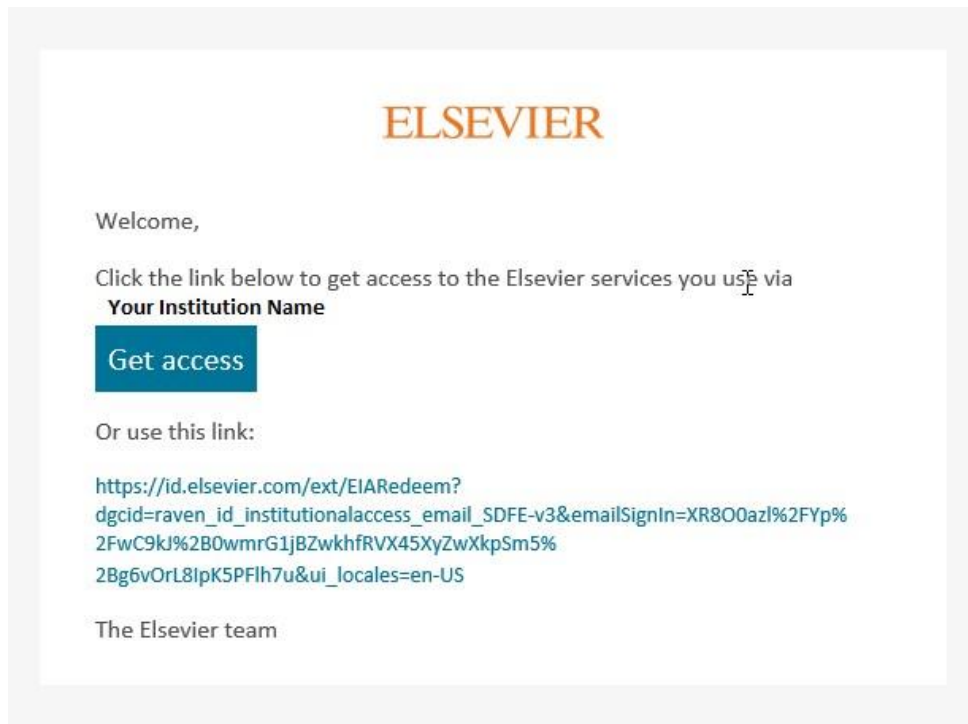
ELSEVIER

Welcome,

Click the link below to get access to the Elsevier services you use via
Your Institution Name

Get access

Or use this link:

https://id.elsevier.com/ext/EIARedeem?dgcid=raven_id_institutionalaccess_email_SDFE-v3&emailSignIn=XR8O0azl%2FYp%2FwC9kJ%2B0wmrG1jBZwkhfRVX45XyZwXkpSm5%2Bg6vOrL8IpK5PFlh7u&ui_locales=en-US

The Elsevier team